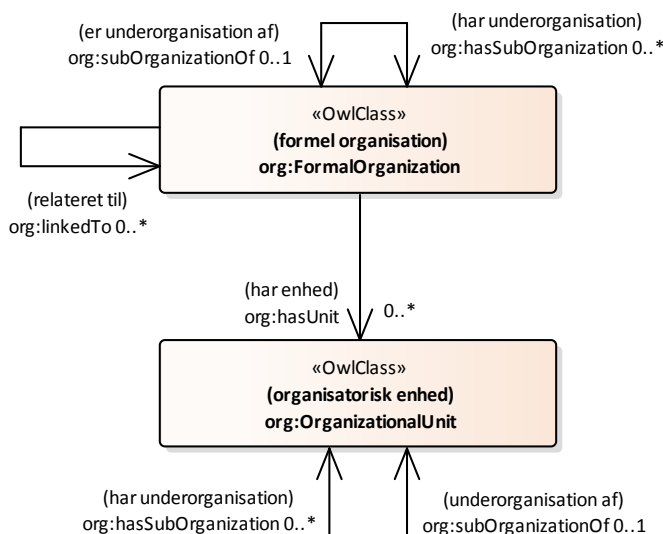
(er underorganisation af)
org:subOrganizationOf 0..1

(har underorganisation)
org:hasSubOrganization 0..*

«OwlClass»
(formel organisation)
org:FormalOrganization

(relateret til)
org:linkedTo 0..*

(har enhed)
org:hasUnit

0..*

«OwlClass»
(organisatorisk enhed)
org:OrganizationalUnit

(har underorganisation)
org:hasSubOrganization 0..*

(underorganisation af)
org:subOrganizationOf 0..1